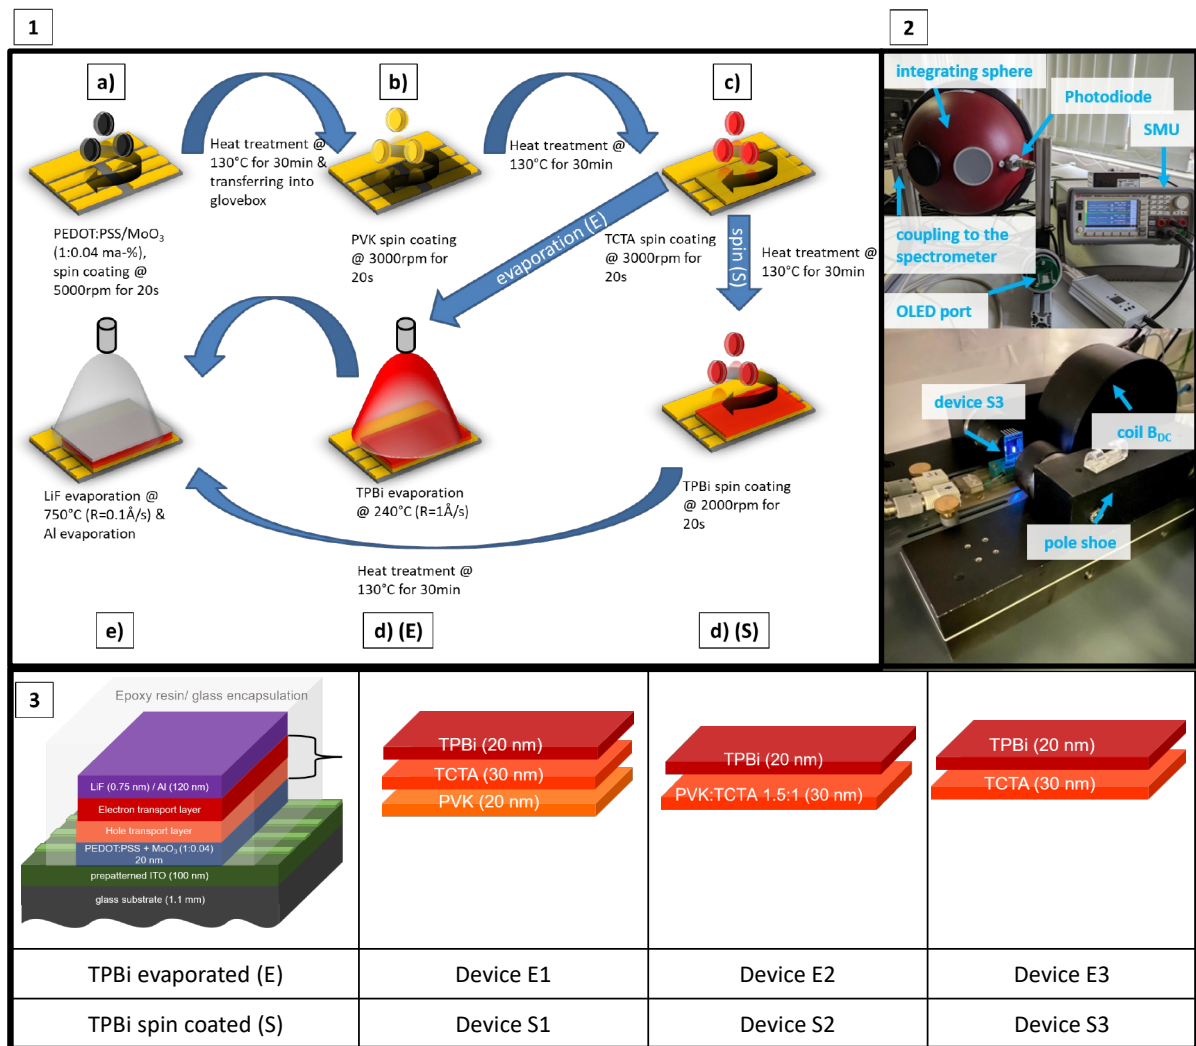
1

a)

Heat treatment @ 130°C for 30min & transferring into glovebox

b)

Heat treatment @ 130°C for 30min

c)

PEDOT:PSS/MoO$_3$ (1:0.04 ma-%), spin coating @ 5000rpm for 20s

PVK spin coating @ 3000rpm for 20s

evaporation (E)

TCTA spin coating @ 3000rpm for 20s

spin (S)

Heat treatment @ 130°C for 30min

LiF evaporation @ 750°C (R=0.1Å/s) & Al evaporation

TPBi evaporation @ 240°C (R=1Å/s)

TPBi spin coating @ 2000rpm for 20s

Heat treatment @ 130°C for 30min

e)

d) (E)

d) (S)

2

integrating sphere

Photodiode

SMU

coupling to the spectrometer

OLED port

device S3

coil B$_{DC}$

pole shoe

3

Epoxy resin/ glass encapsulation

LiF (0.75 nm) / Al (120 nm)

Electron transport layer

Hole transport layer

PEDOT:PSS + MoO$_3$ (1:0.04) 20 nm

prepatterned ITO (100 nm)

glass substrate (1.1 mm)

TPBi (20 nm)
TCTA (30 nm)
PVK (20 nm)

TPBi (20 nm)
PVK:TCTA 1.5:1 (30 nm)

TPBi (20 nm)
TCTA (30 nm)

| TPBi evaporated (E) | Device E1 | Device E2 | Device E3 |
|---|---|---|---|
| TPBi spin coated (S) | Device S1 | Device S2 | Device S3 |